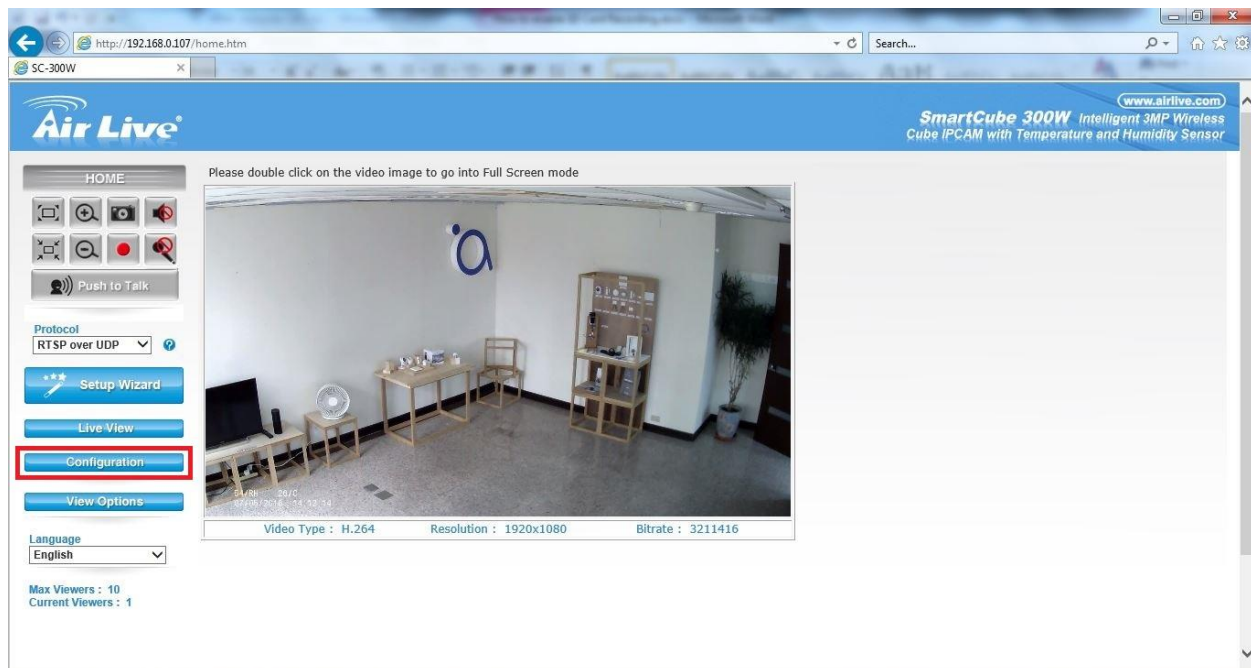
http://192.168.0.107/home.htm

Search...

SC-300W

Air Live

www.airlive.com

SmartCube 300W Intelligent 3MP Wireless Cube IPCAM with Temperature and Humidity Sensor

HOME

Push to Talk

Protocol

RTSP over UDP

Setup Wizard

Live View

Configuration

View Options

Language

English

Max Viewers : 10
Current Viewers : 1

Please double click on the video image to go into Full Screen mode

54/RH 28/C
07/08/2016 14:13:14

Video Type : H.264 Resolution : 1920x1080 Bitrate : 3211416